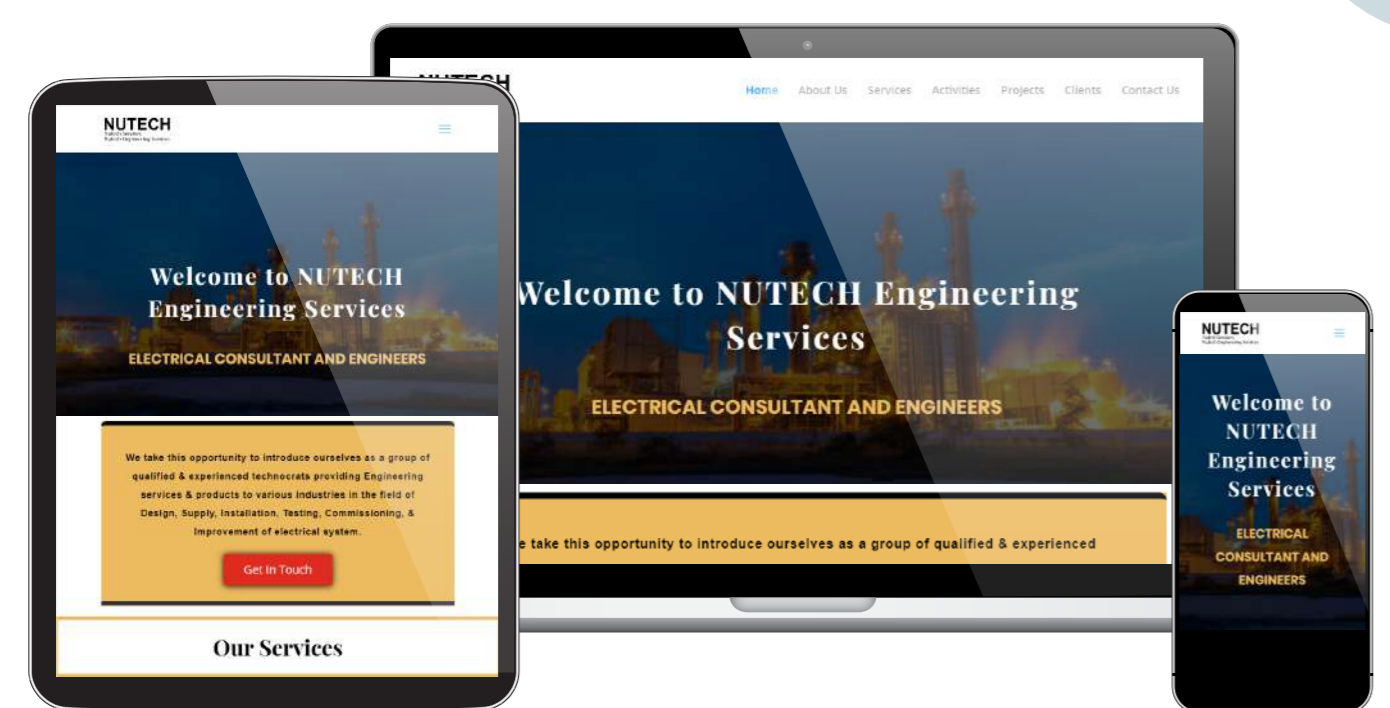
NUTECH
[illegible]

Welcome to NUTECH Engineering Services

ELECTRICAL CONSULTANT AND ENGINEERS

We take this opportunity to introduce ourselves as a group of qualified & experienced technocrats providing Engineering services & products to various industries in the field of Design, Supply, Installation, Testing, Commissioning, & Improvement of electrical system.

Get In Touch

Our Services

NUTECH

Home About Us Services Activities Projects Clients Contact Us

Welcome to NUTECH Engineering Services

ELECTRICAL CONSULTANT AND ENGINEERS

e take this opportunity to introduce ourselves as a group of qualified & experienced

NUTECH
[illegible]

Welcome to NUTECH Engineering Services

ELECTRICAL CONSULTANT AND ENGINEERS